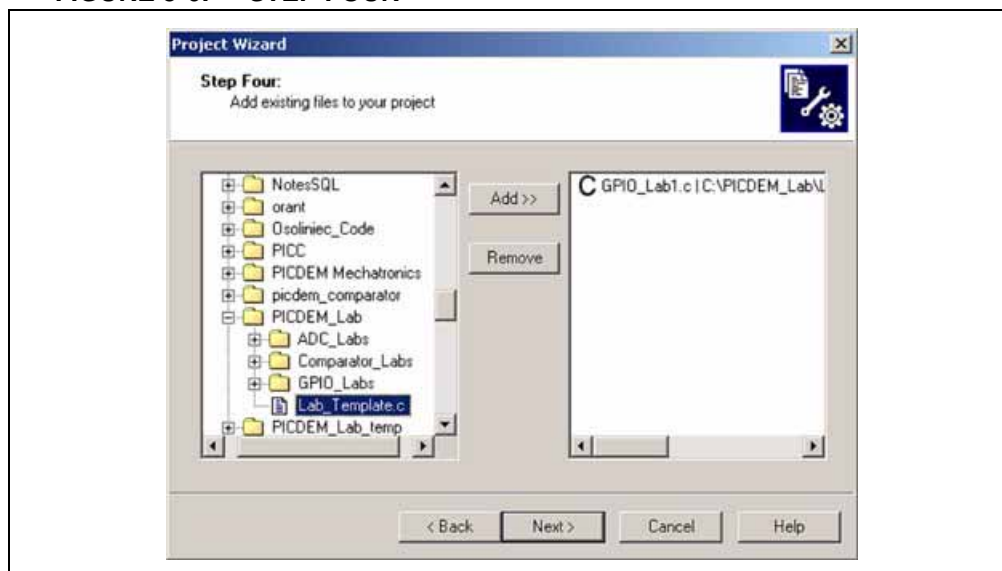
FIGURE 3-6: STEP FOUR

Project Wizard

Step Four:
Add existing files to your project

NotesSQL
orant
Osoliniec_Code
PICC
PICDEM Mechatronics
picdem_comparator
PICDEM_Lab
ADC_Labs
Comparator_Labs
GPIO_Labs
Lab_Template.c
PICDEM_Lab_temp

Add>>
Remove

C GPIO_Lab1.c | C:\PICDEM_Lab\L

< Back
Next >
Cancel
Help